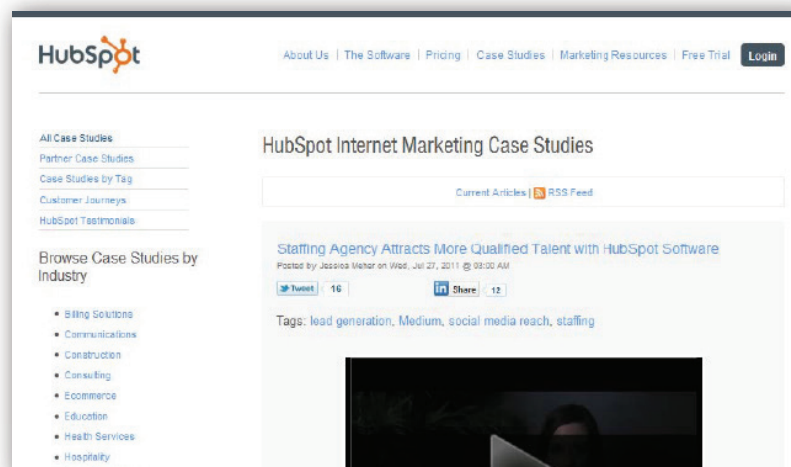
HubSpot

About Us | The Software | Pricing | Case Studies | Marketing Resources | Free Trial | Login

All Case Studies
Partner Case Studies
Case Studies by Tag
Customer Journeys
HubSpot Testimonials

Browse Case Studies by Industry

- Billing Solutions
- Communications
- Construction
- Consulting
- Ecommerce
- Education
- Health Services
- Hospitality

HubSpot Internet Marketing Case Studies

Current Articles | RSS Feed

Staffing Agency Attracts More Qualified Talent with HubSpot Software
Posted by Jessica Meher on Wed, Jul 27, 2011 @ 08:00 AM

Tweet 16

in Share 12

Tags: lead generation, Medium, social media reach, staffing